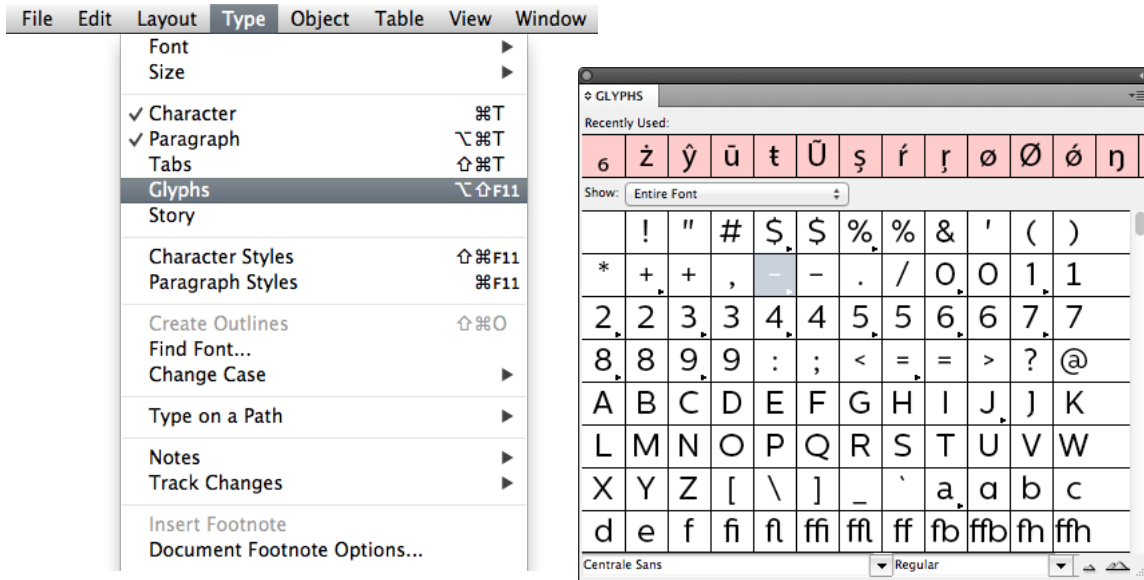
File Edit Layout Type Object Table View Window

Font
Size

✓ Character ⌘T
✓ Paragraph ⌥⌘T
Tabs ⇧⌘T
Glyphs ⌥⇧F11
Story

Character Styles ⇧⌘F11
Paragraph Styles ⌘F11

Create Outlines ⇧⌘O
Find Font...
Change Case

Type on a Path

Notes
Track Changes

Insert Footnote
Document Footnote Options...

GLYPHS
Recently Used:

| 6 | ż | ŷ | ū | ŧ | Ũ | ş | ŕ | ŗ | ø | Ø | ó | ŋ |
|---|---|---|---|---|---|---|---|---|---|---|---|---|

Show: Entire Font

|  | ! | " | # | $ | $ | % | % | & | ' | ( | ) |
|---|---|---|---|---|---|---|---|---|---|---|---|
| * | + | + | , | – | – | . | / | 0 | 0 | 1 | 1 |
| 2 | 2 | 3 | 3 | 4 | 4 | 5 | 5 | 6 | 6 | 7 | 7 |
| 8 | 8 | 9 | 9 | : | ; | < | = | = | > | ? | @ |
| A | B | C | D | E | F | G | H | I | J | J | K |
| L | M | N | O | P | Q | R | S | T | U | V | W |
| X | Y | Z | [ | \ | ] | _ | ` | a | a | b | c |
| d | e | f | fi | fl | ffi | ffl | ff | fb | ffb | fh | ffh |

Centrale Sans Regular